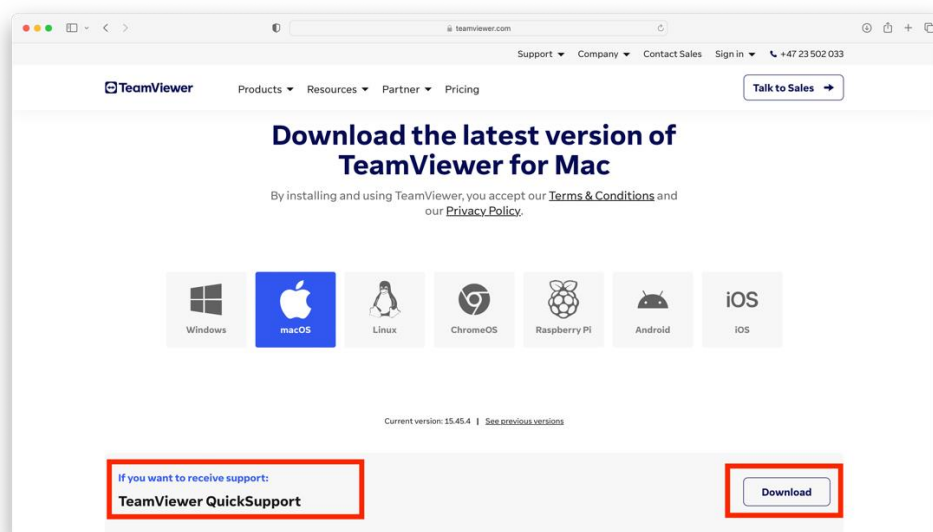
teamviewer.com

Support ▾ Company ▾ Contact Sales Sign in ▾ +47 23 502 033

TeamViewer Products ▾ Resources ▾ Partner ▾ Pricing

Talk to Sales →

Download the latest version of TeamViewer for Mac

By installing and using TeamViewer, you accept our Terms & Conditions and our Privacy Policy.

Windows

macOS

Linux

ChromeOS

Raspberry Pi

Android

iOS
iOS

Current version: 15.45.4 | See previous versions

If you want to receive support:

TeamViewer QuickSupport

Download